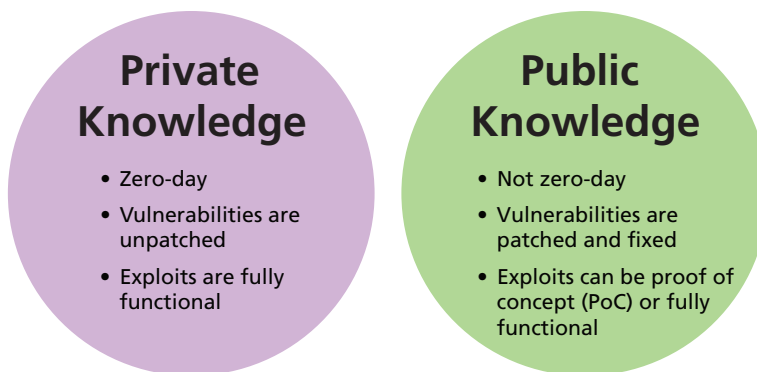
Private Knowledge

- Zero-day
- Vulnerabilities are unpatched
- Exploits are fully functional

Public Knowledge

- Not zero-day
- Vulnerabilities are patched and fixed
- Exploits can be proof of concept (PoC) or fully functional